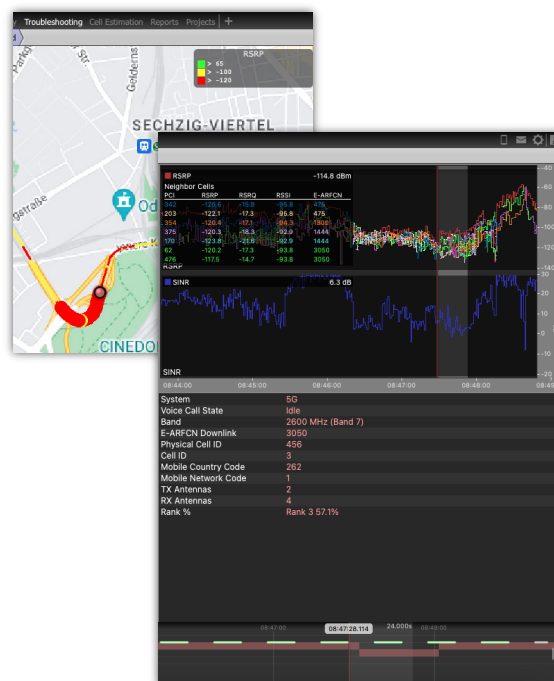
Troubleshooting Cell Estimation Reports Projects +

RSRP
> 65
> -100
> -120

SECHZIG-VIERTEL

Gelderns

CINEDO

RSRP -114.8 dBm
Neighbor Cells

| PCI | RSRP | RSRQ | RSSI | E-ARFCN |
|---|---|---|---|---|
| 142 | -120.6 | -15.8 | -96.8 | 475 |
| 203 | -122.1 | -17.3 | -95.8 | 475 |
| 254 | -120.4 | -17.1 | -96.3 | 1300 |
| 375 | -120.3 | -18.3 | -92.9 | 1444 |
| 170 | -123.8 | -21.8 | -92.9 | 1444 |
| 62 | -120.2 | -17.3 | -93.8 | 3050 |
| 476 | -117.5 | -14.7 | -93.8 | 3050 |

RSRP

SINR 6.3 dB

SINR

-60
-80
-100
-120
-140
20
10
0
-10

08:44:00 08:45:00 08:46:00 08:47:00 08:48:00 08:49

| System | 5G |
|---|---|
| Voice Call State | Idle |
| Band | 2600 MHz (Band 7) |
| E-ARFCN Downlink | 3050 |
| Physical Cell ID | 456 |
| Cell ID | 3 |
| Mobile Country Code | 262 |
| Mobile Network Code | 1 |
| TX Antennas | 2 |
| RX Antennas | 4 |
| Rank % | Rank 3 57.1% |

08:47:00 08:47:28.114 24.000x 08:48:00